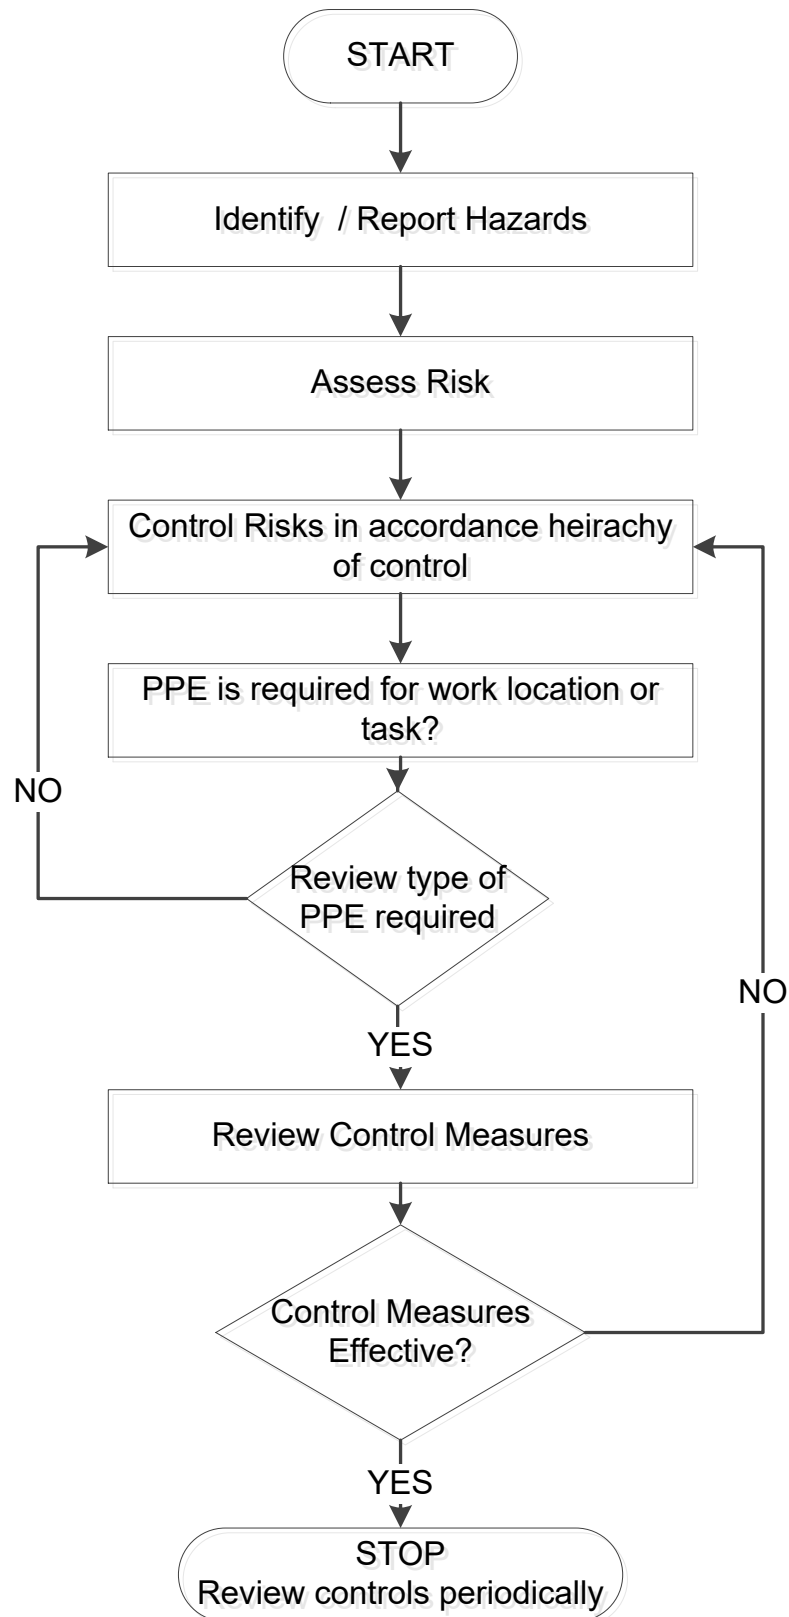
START

Identify / Report Hazards

Assess Risk

Control Risks in accordance heirachy of control

PPE is required for work location or task?

NO

Review type of PPE required

NO

YES

Review Control Measures

Control Measures Effective?

YES

STOP
Review controls periodically